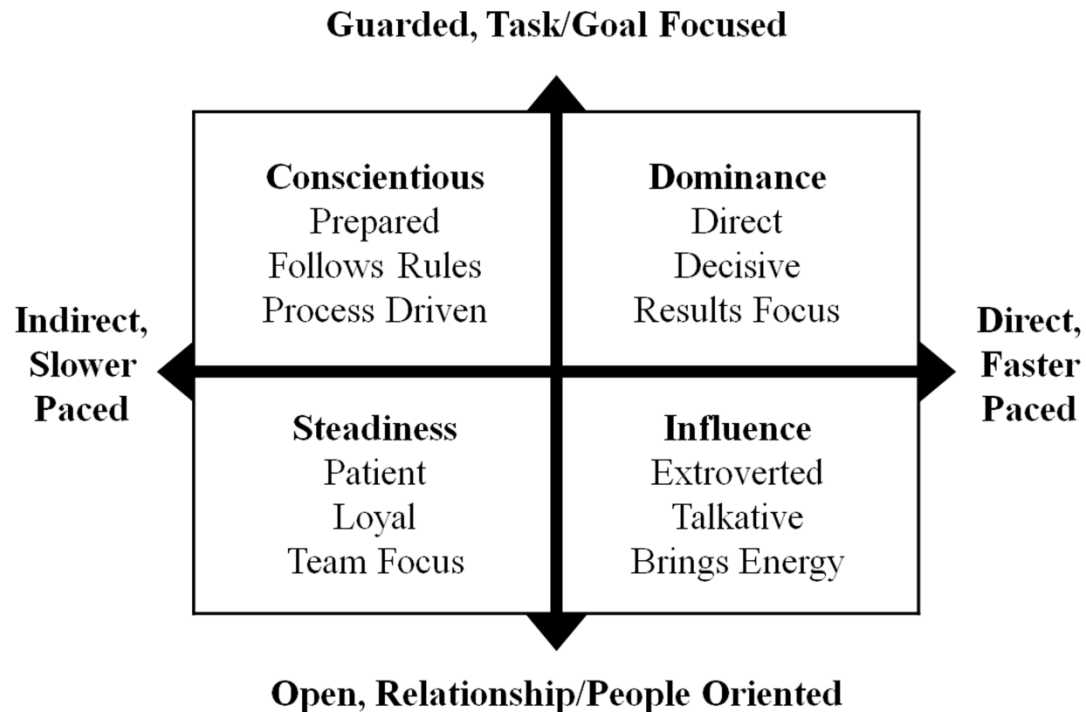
Guarded, Task/Goal Focused

Conscientious
Prepared
Follows Rules
Process Driven

Dominance
Direct
Decisive
Results Focus

Indirect, Slower Paced

Direct, Faster Paced

Steadiness
Patient
Loyal
Team Focus

Influence
Extroverted
Talkative
Brings Energy

Open, Relationship/People Oriented